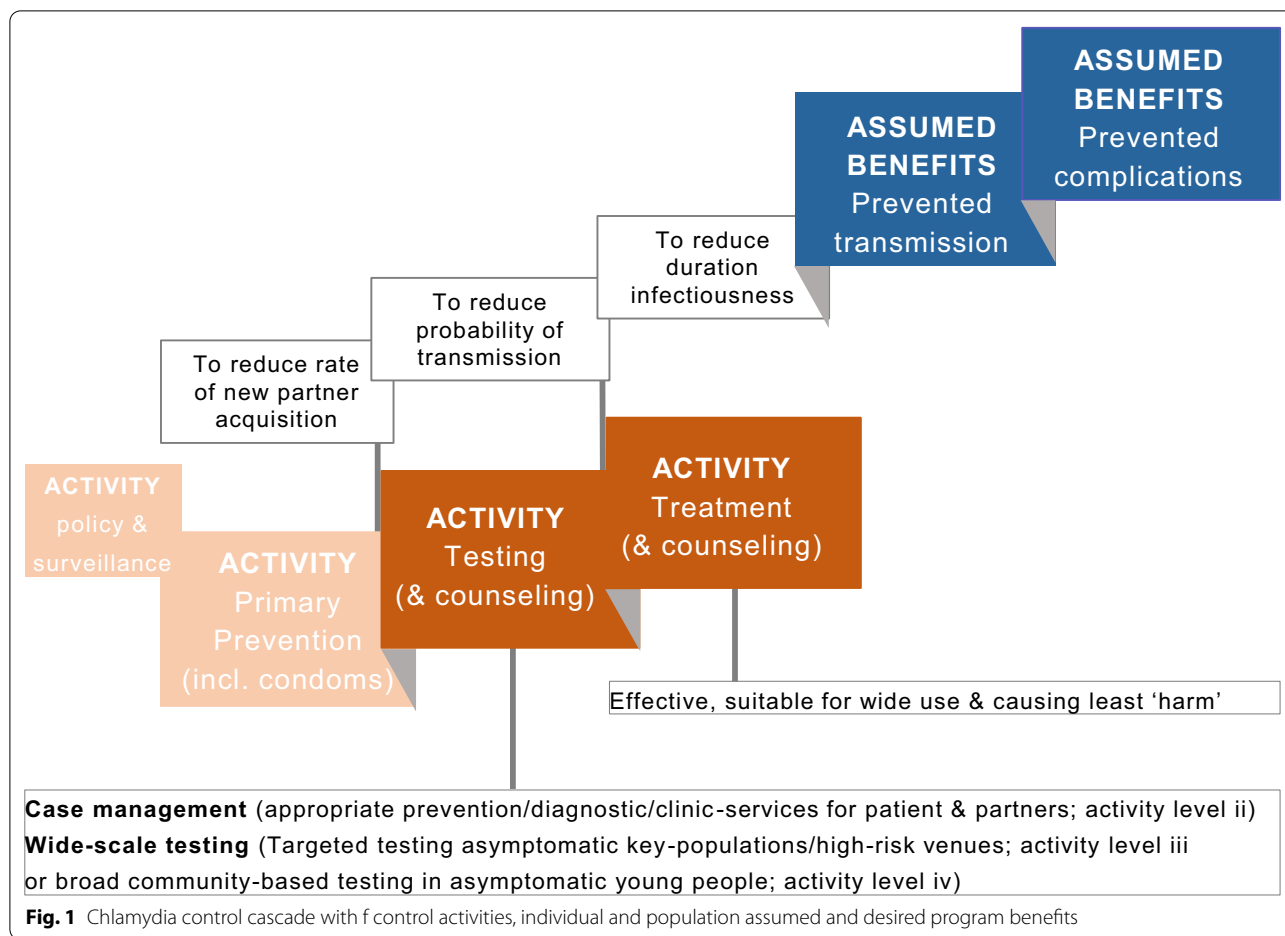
ASSUMED BENEFITS Prevented complications

ASSUMED BENEFITS Prevented transmission

To reduce duration infectiousness

To reduce probability of transmission

To reduce rate of new partner acquisition

ACTIVITY policy & surveillance

ACTIVITY Primary Prevention (incl. condoms)

ACTIVITY Testing (& counseling)

ACTIVITY Treatment (& counseling)

Effective, suitable for wide use & causing least 'harm'

**Case management** (appropriate prevention/diagnostic/clinic-services for patient & partners; activity level ii)
**Wide-scale testing** (Targeted testing asymptomatic key-populations/high-risk venues; activity level iii or broad community-based testing in asymptomatic young people; activity level iv)

**Fig. 1** Chlamydia control cascade with f control activities, individual and population assumed and desired program benefits